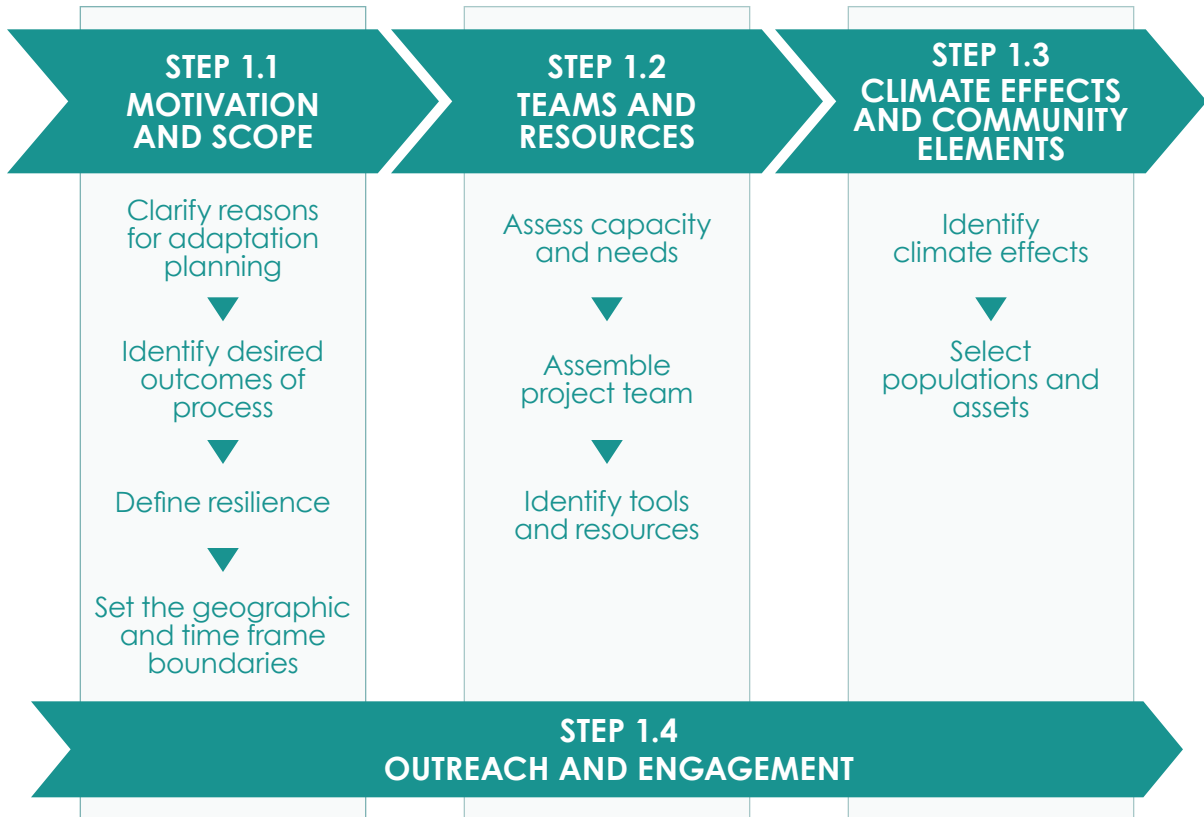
STEP 1.1
MOTIVATION AND SCOPE

Clarify reasons for adaptation planning

Identify desired outcomes of process

Define resilience

Set the geographic and time frame boundaries

STEP 1.2
TEAMS AND RESOURCES

Assess capacity and needs

Assemble project team

Identify tools and resources

STEP 1.3
CLIMATE EFFECTS AND COMMUNITY ELEMENTS

Identify climate effects

Select populations and assets

STEP 1.4
OUTREACH AND ENGAGEMENT